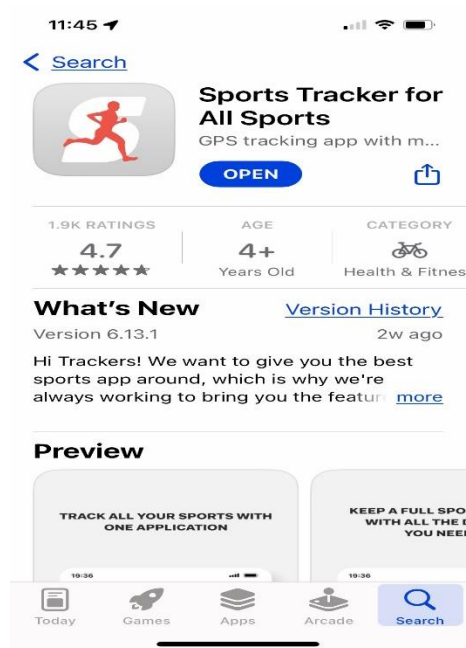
11:45

< Search

Sports Tracker for All Sports

GPS tracking app with m...

OPEN

1.9K RATINGS
4.7
★★★★★

AGE
4+
Years Old

CATEGORY
Health & Fitnes

What's New

Version History

Version 6.13.1

2w ago

Hi Trackers! We want to give you the best sports app around, which is why we're always working to bring you the featu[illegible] more

Preview

TRACK ALL YOUR SPORTS WITH ONE APPLICATION

19:36

KEEP A FULL SPO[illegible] WITH ALL THE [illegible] YOU NEE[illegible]

19:36

Today

Games

Apps

Arcade

Search